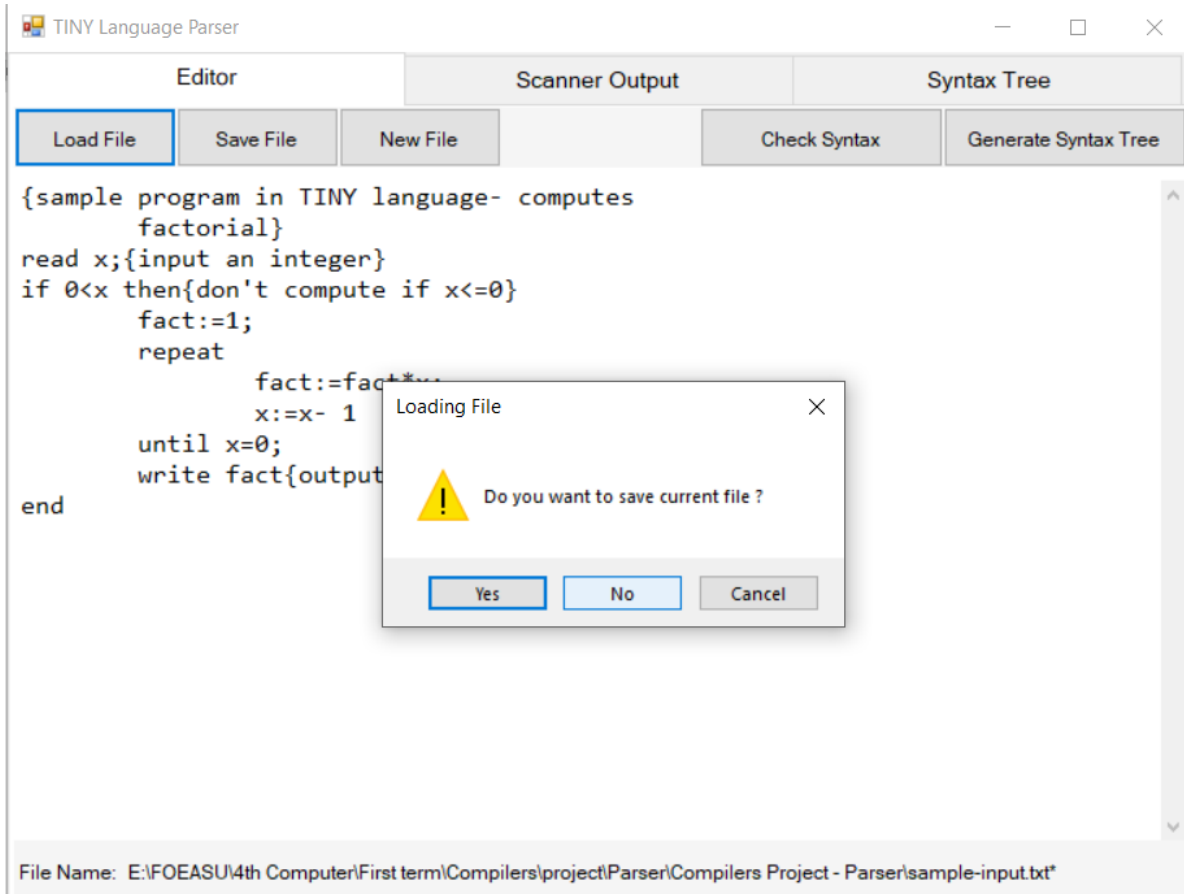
TINY Language Parser

Editor | Scanner Output | Syntax Tree

Load File | Save File | New File | Check Syntax | Generate Syntax Tree

{sample program in TINY language- computes
factorial}
read x;{input an integer}
if 0<x then{don't compute if x<=0}
fact:=1;
repeat
fact:=fa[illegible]
x:=x- 1
until x=0;
write fact{output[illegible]
end

Loading File

Do you want to save current file ?

Yes | No | Cancel

File Name: E:\FOEASU\4th Computer\First term\Compilers\project\Parser\Compilers Project - Parser\sample-input.txt*